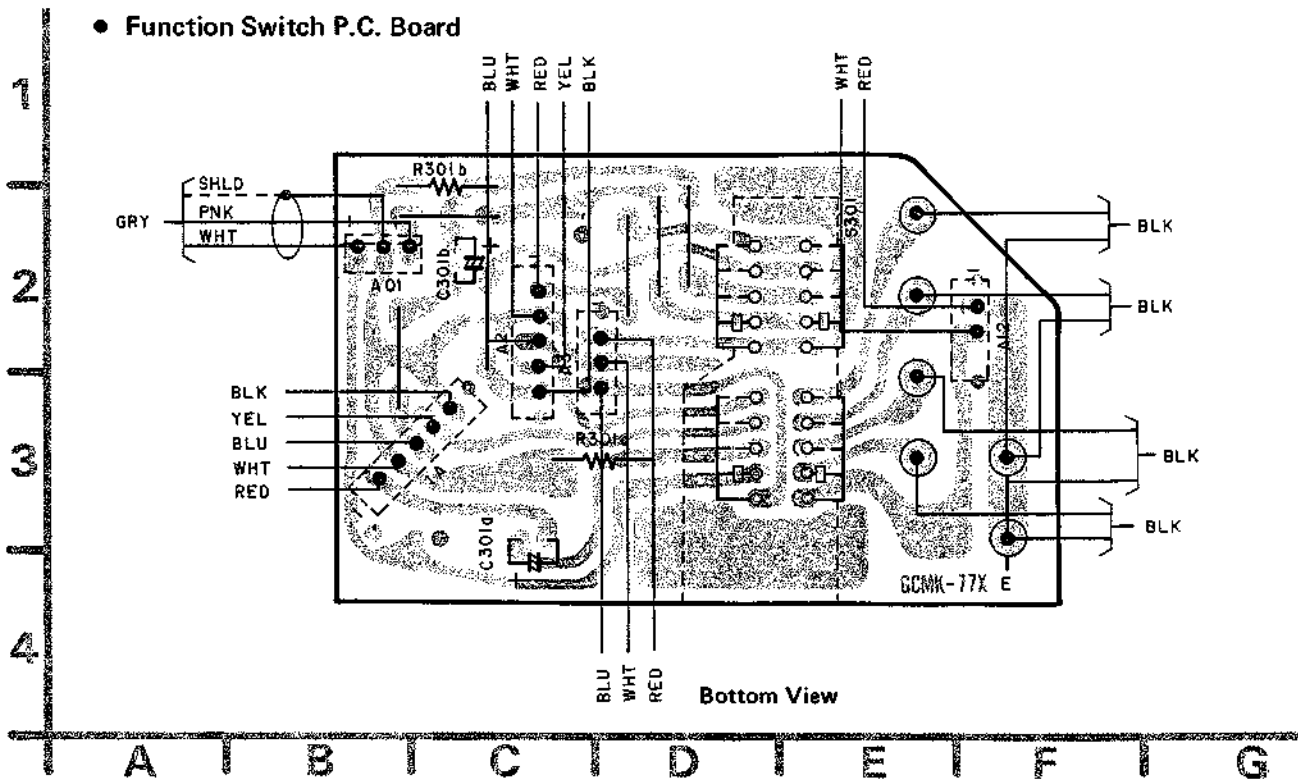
• Function Switch P.C. Board

1
2
3
4

BLU
WHT
RED
YEL
BLK

WHT
RED

SHLD
PNK
WHT
GRY

R301b
A01
C301b
A1
A3
A4
S301
A2
BLK
BLK
BLK
BLK

BLK
YEL
BLU
WHT
RED

R301a
C301a
GCMK-77X E

BLU
WHT
RED

Bottom View

A B C D E F G